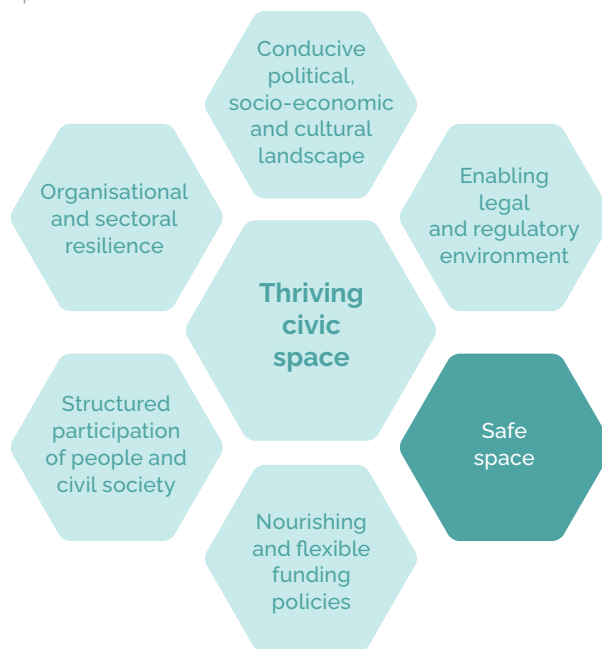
Conducive political, socio-economic and cultural landscape

Organisational and sectoral resilience

Enabling legal and regulatory environment

Thriving civic space

Structured participation of people and civil society

Safe space

Nourishing and flexible funding policies